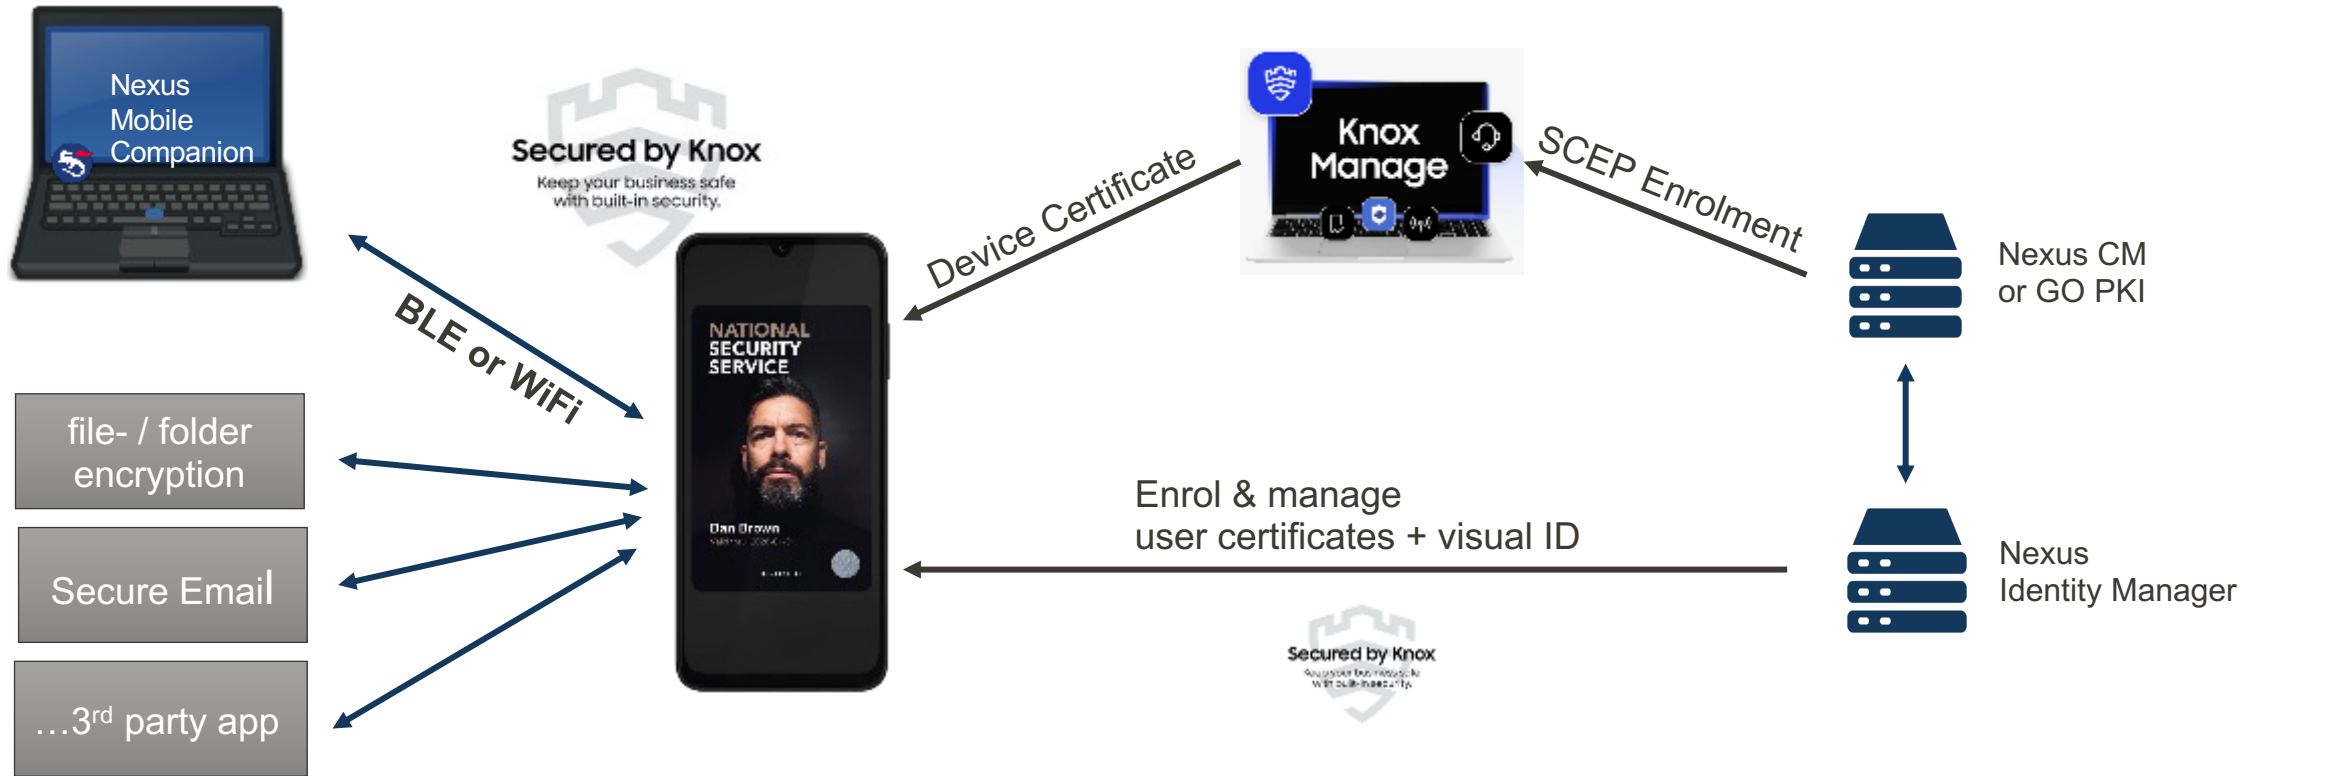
Nexus Mobile Companion

Secured by Knox
Keep your business safe with built-in security.

Knox Manage

Device Certificate

SCEP Enrolment

Nexus CM or GO PKI

BLE or WiFi

NATIONAL SECURITY SERVICE

Dan Brown

file- / folder encryption

Secure Email

…3$^{rd}$ party app

Enrol & manage user certificates + visual ID

Nexus Identity Manager

Secured by Knox
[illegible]